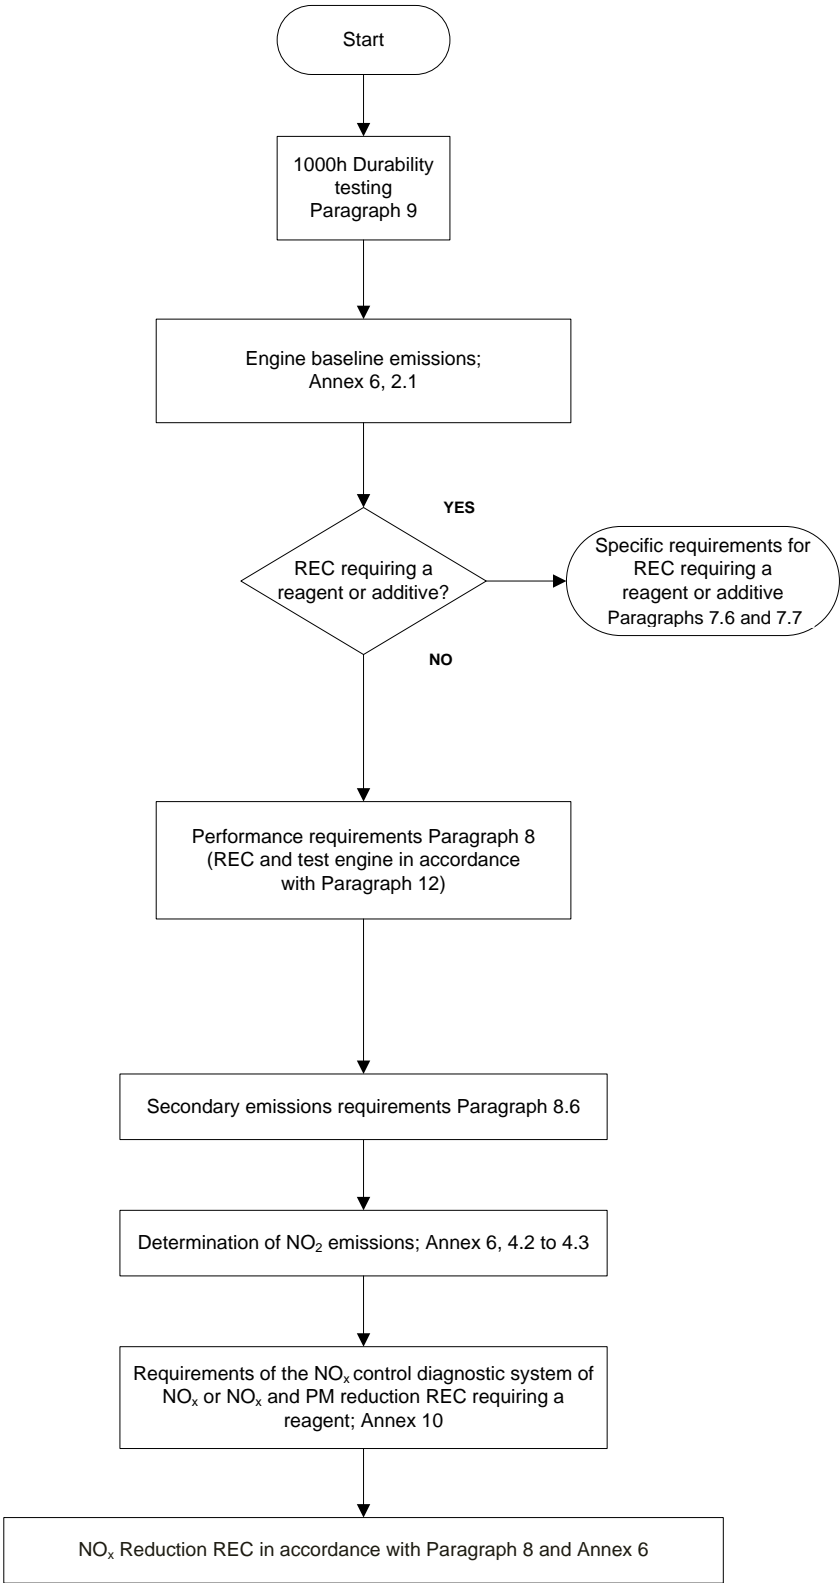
Start

1000h Durability testing Paragraph 9

Engine baseline emissions; Annex 6, 2.1

YES

REC requiring a reagent or additive?

Specific requirements for REC requiring a reagent or additive Paragraphs 7.6 and 7.7

NO

Performance requirements Paragraph 8 (REC and test engine in accordance with Paragraph 12)

Secondary emissions requirements Paragraph 8.6

Determination of $NO_2$ emissions; Annex 6, 4.2 to 4.3

Requirements of the $NO_x$ control diagnostic system of $NO_x$ or $NO_x$ and PM reduction REC requiring a reagent; Annex 10

$NO_x$ Reduction REC in accordance with Paragraph 8 and Annex 6